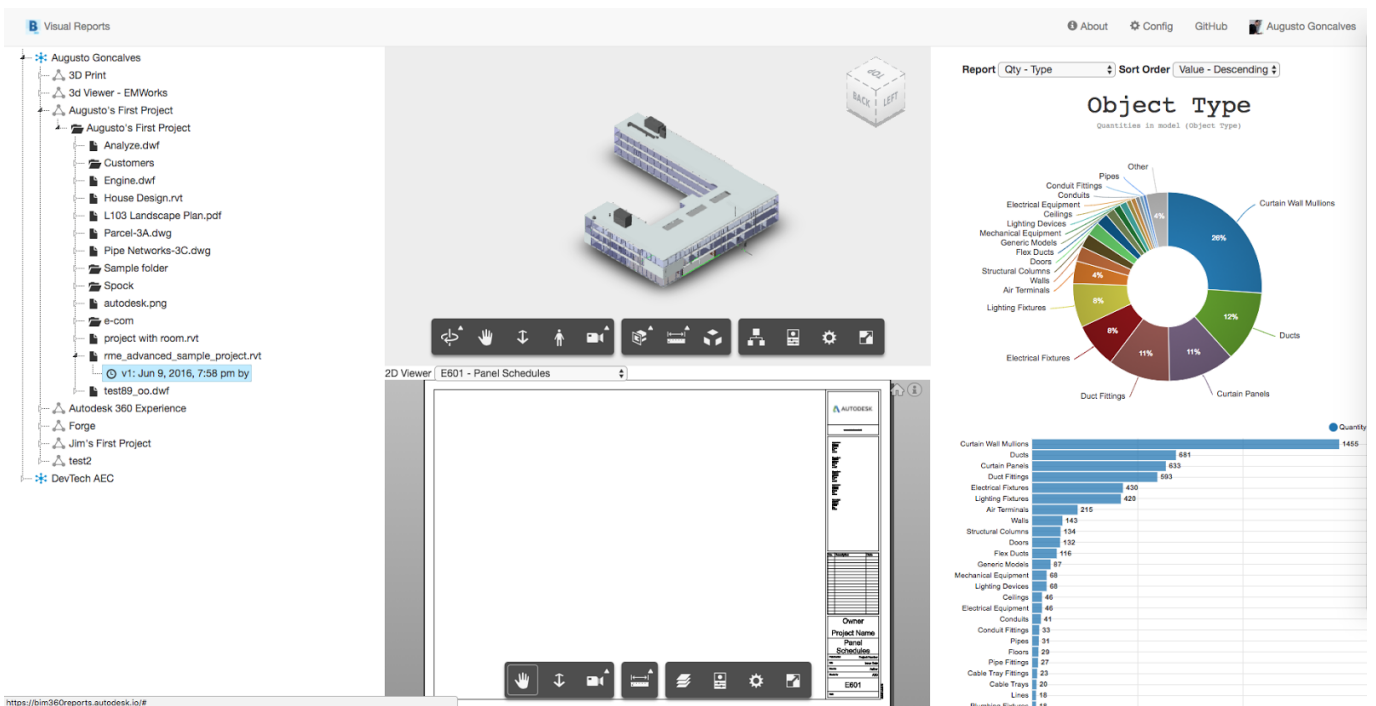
Visual Reports

About Config GitHub Augusto Goncalves

Augusto Goncalves
3D Print
3d Viewer - EMWorks
Augusto's First Project
Augusto's First Project
Analyze.dwf
Customers
Engine.dwf
House Design.rvt
L103 Landscape Plan.pdf
Parcel-3A.dwg
Pipe Networks-3C.dwg
Sample folder
Spock
autodesk.png
e-com
project with room.rvt
rme_advanced_sample_project.rvt
v1: Jun 9, 2016, 7:58 pm by
test89_oo.dwf
Autodesk 360 Experience
Forge
Jim's First Project
test2
DevTech AEC

BACK LEFT

2D Viewer E601 - Panel Schedules

AUTODESK

Owner
Project Name
Panel Schedules
E601

Report Qty - Type Sort Order Value - Descending

Object Type
Quantities in model (Object Type)

Other
Pipes
Conduit Fittings
Conduits
Electrical Equipment
Ceilings
Lighting Devices
Mechanical Equipment
Generic Models
Flex Ducts
Doors
Structural Columns
Walls
Air Terminals
Lighting Fixtures
Electrical Fixtures
Duct Fittings
Curtain Panels
Ducts
Curtain Wall Mullions
26%
12%
11%
11%
8%
8%
4%
4%

Quantity

| | |
|---|---|
| Curtain Wall Mullions | 1455 |
| Ducts | 681 |
| Curtain Panels | 633 |
| Duct Fittings | 593 |
| Electrical Fixtures | 430 |
| Lighting Fixtures | 420 |
| Air Terminals | 215 |
| Walls | 143 |
| Structural Columns | 134 |
| Doors | 132 |
| Flex Ducts | 116 |
| Generic Models | 87 |
| Mechanical Equipment | 68 |
| Lighting Devices | 68 |
| Ceilings | 46 |
| Electrical Equipment | 46 |
| Conduits | 41 |
| Conduit Fittings | 33 |
| Pipes | 31 |
| Floors | 29 |
| Pipe Fittings | 27 |
| Cable Tray Fittings | 23 |
| Cable Trays | 20 |
| Lines | 16 |

https://bim360reports.autodesk.io/#